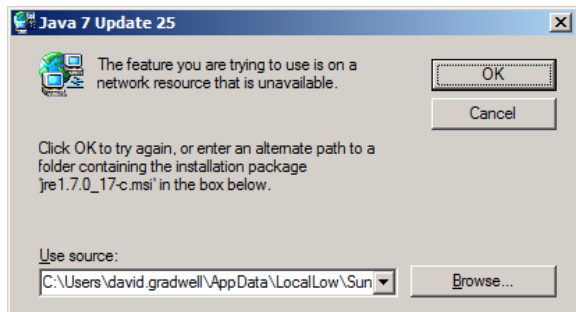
Java 7 Update 25

The feature you are trying to use is on a network resource that is unavailable.

OK

Cancel

Click OK to try again, or enter an alternate path to a folder containing the installation package 'jre1.7.0_17-c.msi' in the box below.

Use source:

C:\Users\david.gradwell\AppData\LocalLow\Sun

Browse...